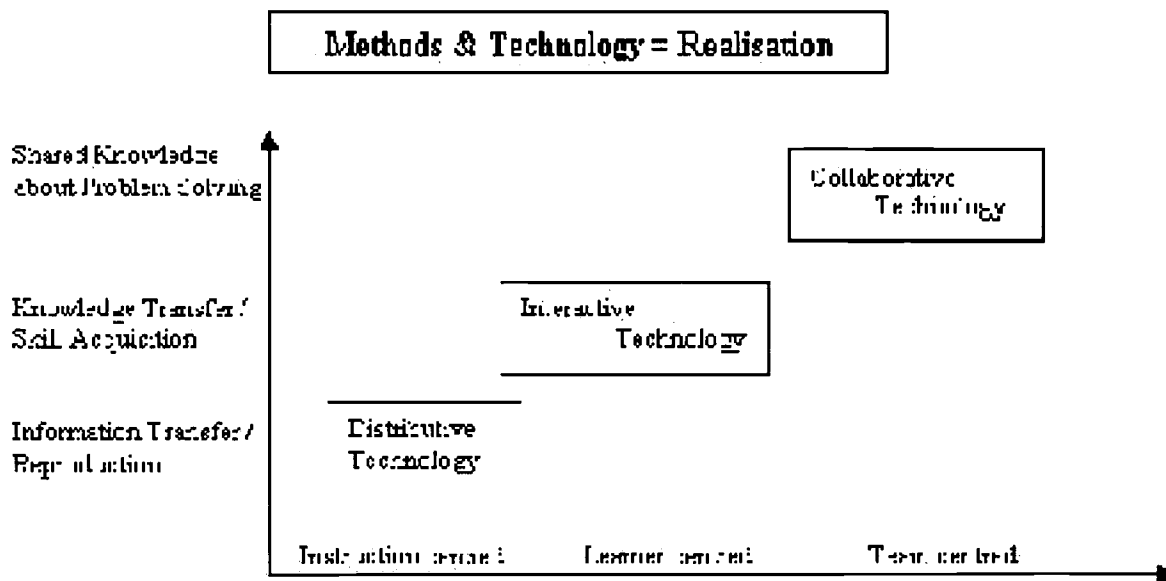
Methods & Technology = Realisation

Shared Knowledge about Problem Solving

Knowledge Transfer / Skill Acquisition

Information Transfer / Reproduction

Collaborative Technology

Interactive Technology

Distributive Technology

Instruction centred

Learner centred

Team centred